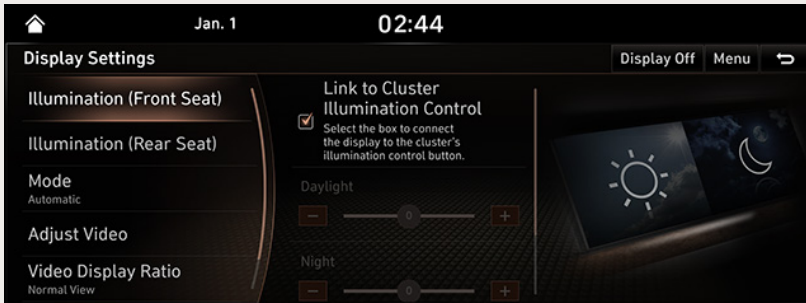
Jan. 1

02:44

Display Settings

Display Off

Menu

Illumination (Front Seat)

Illumination (Rear Seat)

Mode
Automatic

Adjust Video

Video Display Ratio
Normal View

Link to Cluster Illumination Control

Select the box to connect the display to the cluster's illumination control button.

Daylight

0

Night

0